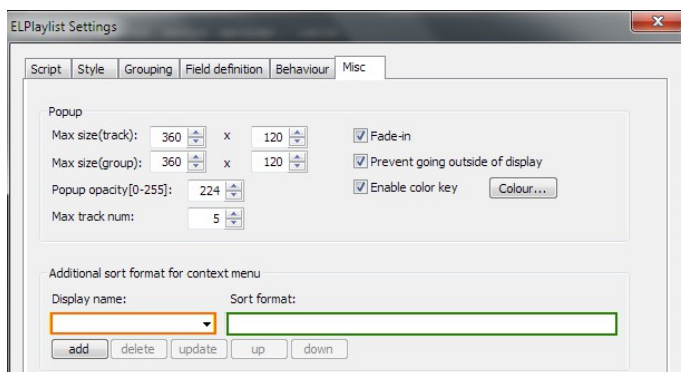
ELPlaylist Settings

Script | Style | Grouping | Field definition | Behaviour | Misc

Popup

Max size(track): 360 x 120

Max size(group): 360 x 120

Popup opacity[0-255]: 224

Max track num: 5

Fade-in

Prevent going outside of display

Enable color key

Colour...

Additional sort format for context menu

Display name:

Sort format:

add | delete | update | up | down